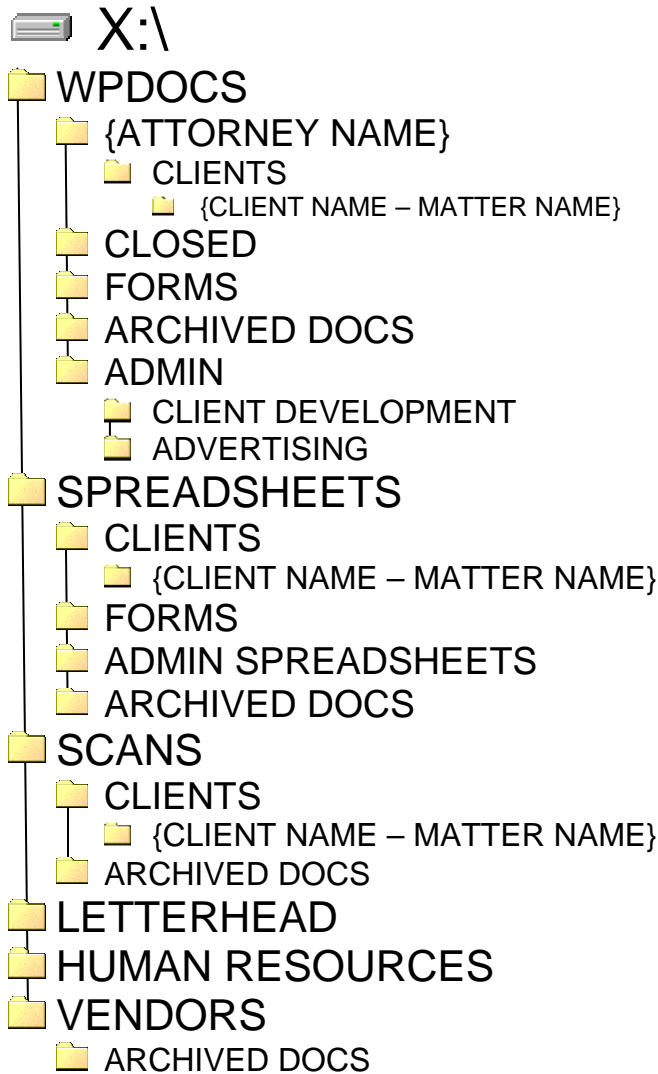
X:\
WPDOCS
{ATTORNEY NAME}
CLIENTS
{CLIENT NAME – MATTER NAME}
CLOSED
FORMS
ARCHIVED DOCS
ADMIN
CLIENT DEVELOPMENT
ADVERTISING
SPREADSHEETS
CLIENTS
{CLIENT NAME – MATTER NAME}
FORMS
ADMIN SPREADSHEETS
ARCHIVED DOCS
SCANS
CLIENTS
{CLIENT NAME – MATTER NAME}
ARCHIVED DOCS
LETTERHEAD
HUMAN RESOURCES
VENDORS
ARCHIVED DOCS